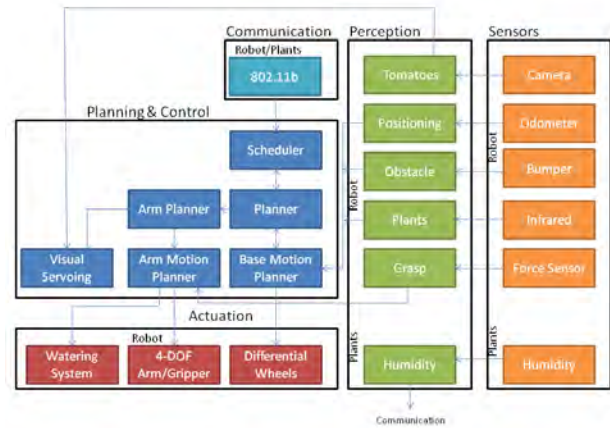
Communication

Robot/Plants

802.11b

Perception

Tomatoes

Positioning

Obstacle

Plants

Grasp

Robot

Plants

Humidity

Communication

Sensors

Camera

Odometer

Bumper

Infrared

Force Sensor

Robot

Plants

Humidity

Planning & Control

Scheduler

Arm Planner

Planner

Visual Servoing

Arm Motion Planner

Base Motion Planner

Actuation

Robot

Watering System

4-DOF Arm/Gripper

Differential Wheels